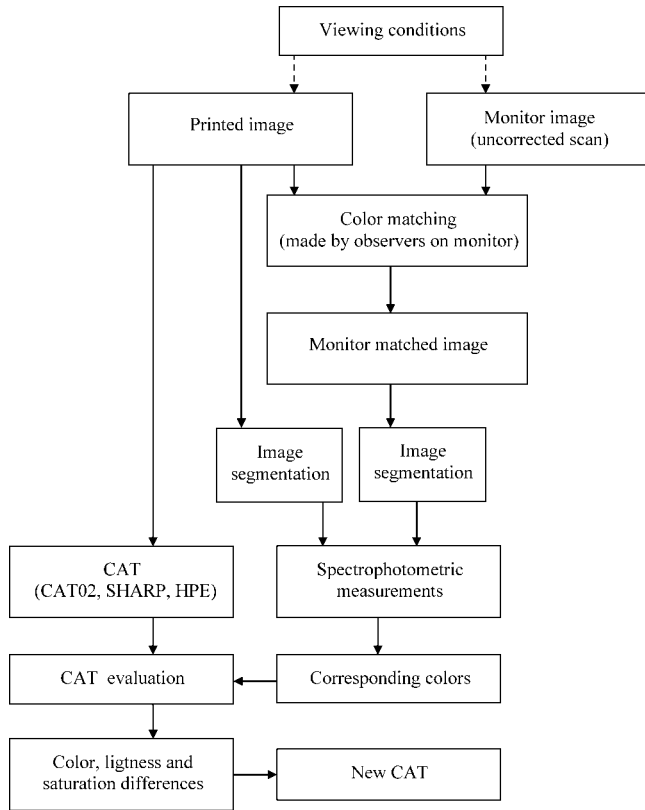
Viewing conditions

Printed image

Monitor image (uncorrected scan)

Color matching (made by observers on monitor)

Monitor matched image

Image segmentation

Image segmentation

CAT (CAT02, SHARP, HPE)

Spectrophotometric measurements

CAT evaluation

Corresponding colors

Color, ligtness and saturation differences

New CAT